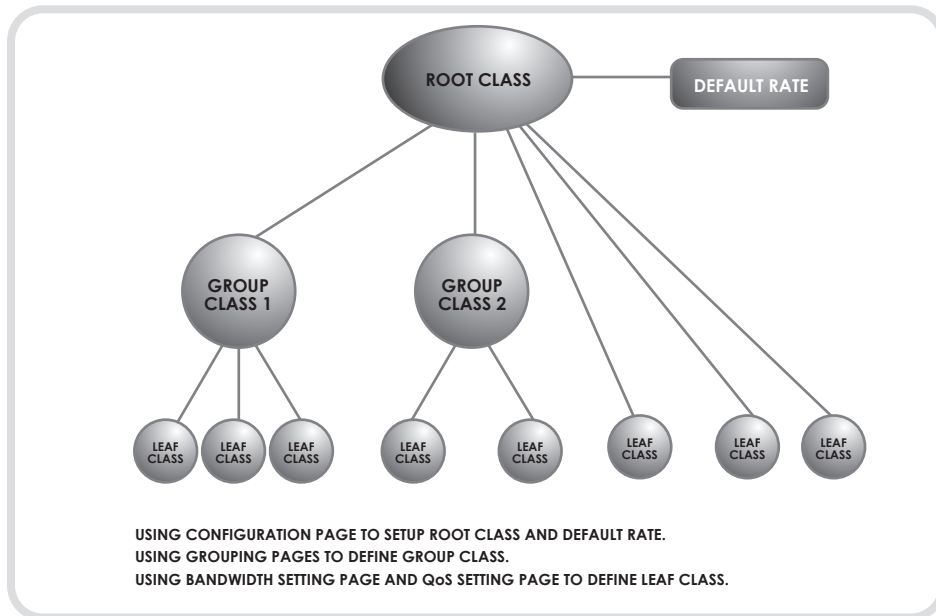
ROOT CLASS

DEFAULT RATE

GROUP CLASS 1

GROUP CLASS 2

LEAF CLASS

LEAF CLASS

LEAF CLASS

LEAF CLASS

LEAF CLASS

LEAF CLASS

LEAF CLASS

LEAF CLASS

USING CONFIGURATION PAGE TO SETUP ROOT CLASS AND DEFAULT RATE.
USING GROUPING PAGES TO DEFINE GROUP CLASS.
USING BANDWIDTH SETTING PAGE AND QoS SETTING PAGE TO DEFINE LEAF CLASS.